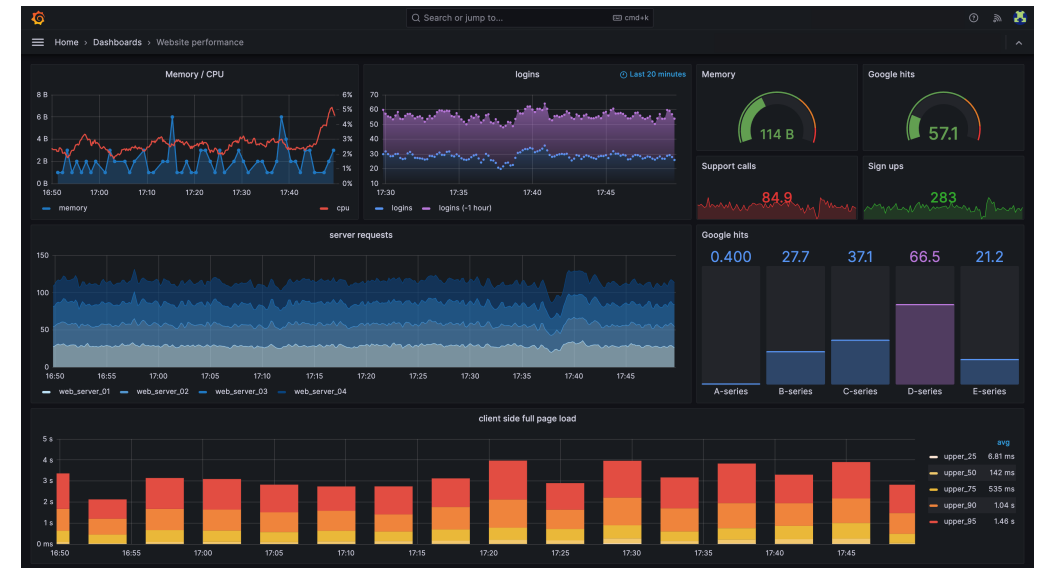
Search or jump to... cmd+k

Home › Dashboards › Website performance

Memory / CPU

8 B
6 B
4 B
2 B
0 B

6%
5%
4%
3%
2%
1%
0%

16:50 17:00 17:10 17:20 17:30 17:40

memory cpu

logins

Last 20 minutes

70
60
50
40
30
20
10

17:30 17:35 17:40 17:45

logins logins (-1 hour)

Memory

114 B

Google hits

57.1

Support calls

84.9

Sign ups

283

server requests

150
100
50
0

16:50 16:55 17:00 17:05 17:10 17:15 17:20 17:25 17:30 17:35 17:40 17:45

web_server_01 web_server_02 web_server_03 web_server_04

Google hits

0.400 27.7 37.1 66.5 21.2

A-series B-series C-series D-series E-series

client side full page load

5 s
4 s
3 s
2 s
1 s
0 ms

16:50 16:55 17:00 17:05 17:10 17:15 17:20 17:25 17:30 17:35 17:40 17:45

| | avg |
|---|---|
| upper_25 | 6.81 ms |
| upper_50 | 142 ms |
| upper_75 | 535 ms |
| upper_90 | 1.04 s |
| upper_95 | 1.46 s |